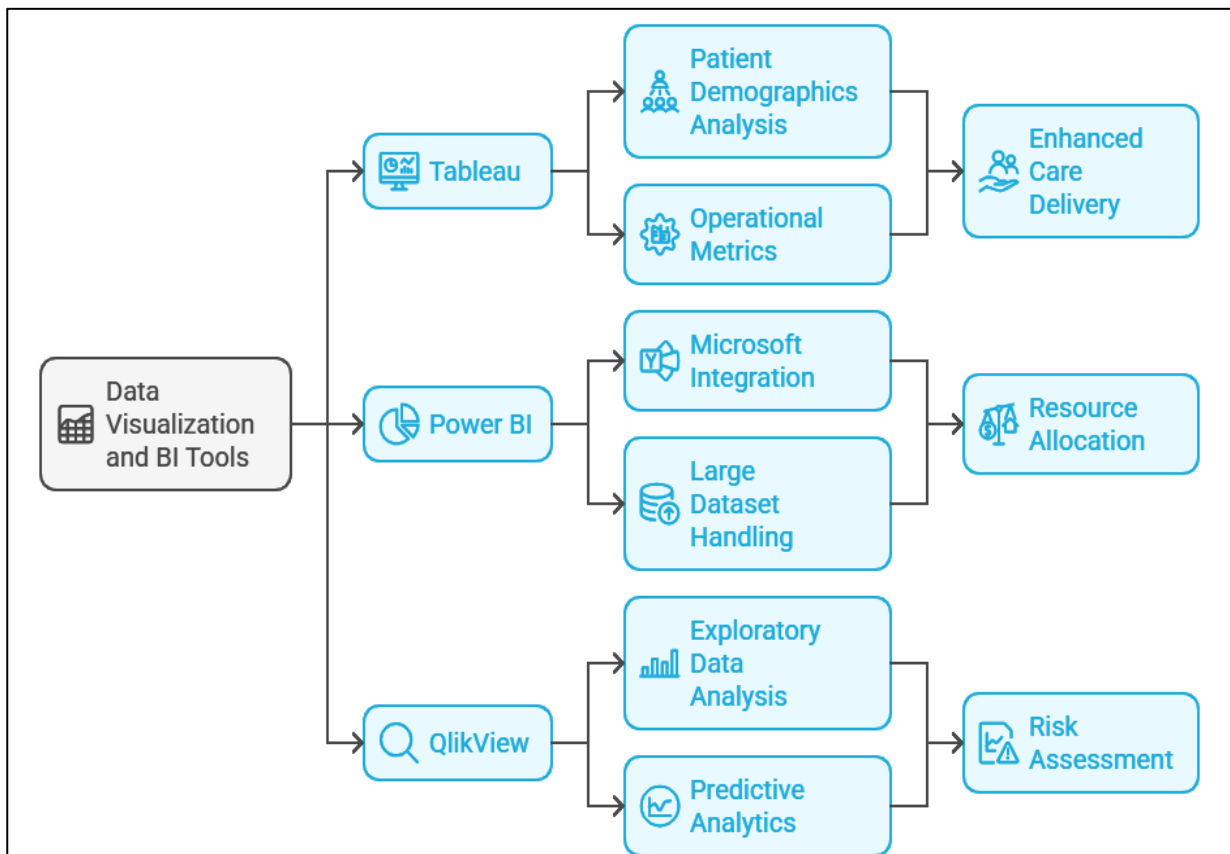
Data Visualization and BI Tools

Tableau

Patient Demographics Analysis

Operational Metrics

Enhanced Care Delivery

Power BI

Microsoft Integration

Large Dataset Handling

Resource Allocation

QlikView

Exploratory Data Analysis

Predictive Analytics

Risk Assessment